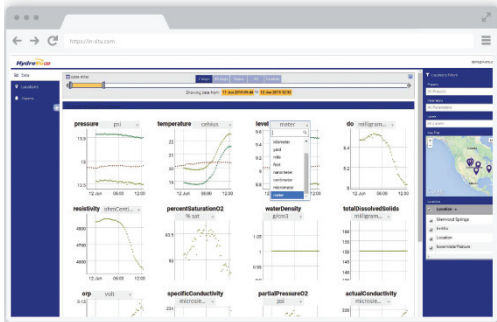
https://in-situ.com

HydroVu

Data
Locations
Alarms

Date Filter

Showing data from 11 Jun 2019 09:44 to 13 Jun 2019 12:52

pressure psi
temperature celsius
level meter
do milligram...

kilometer
yard
mile
foot
decimeter
centimeter
micrometer
meter

12 Jun 06:00 12 Jun

resistivity ohmCenti...
percentSaturationO2 % sat
waterDensity g/cm3
totalDissolvedSolids milligram...

orp volt
specificConductivity microsie...
partialPressureO2 psi
actualConductivity microsie...

Locations Filter

Location
Steamboat Springs
Smiths
Location
Snowmelt Pasture